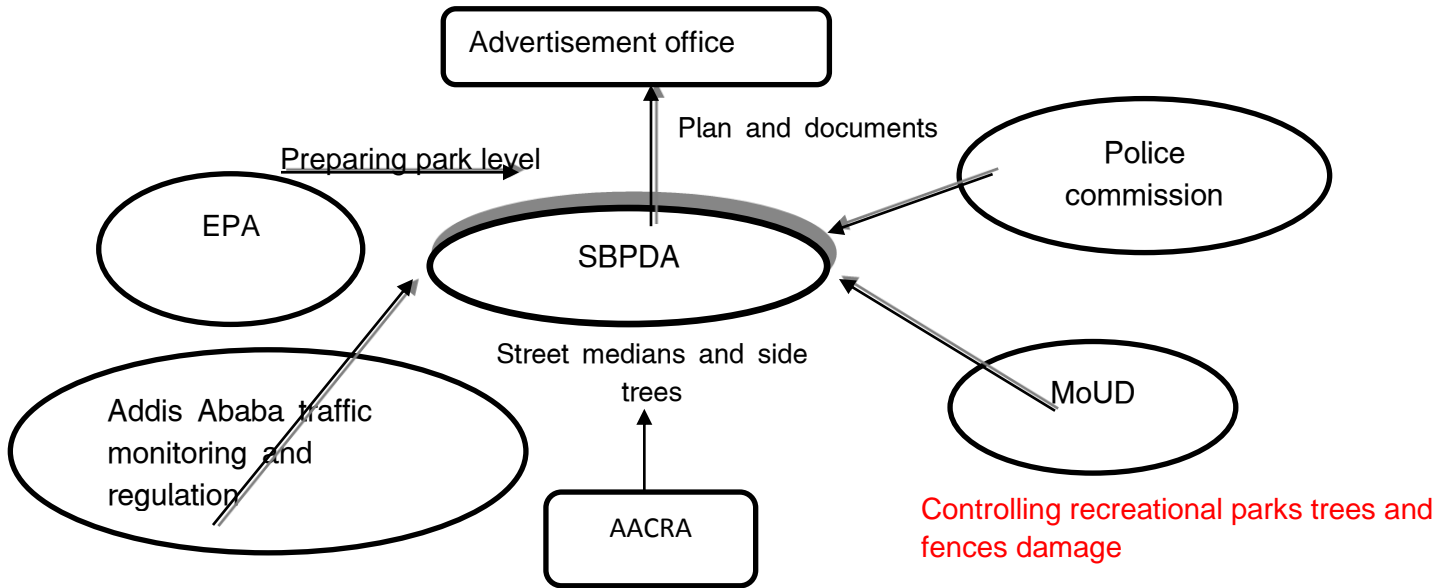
Advertisement office

Plan and documents

Preparing park level

Police commission

EPA

SBPDA

Street medians and side trees

MoUD

Addis Ababa traffic monitoring and regulation

AACRA

Controlling recreational parks trees and fences damage